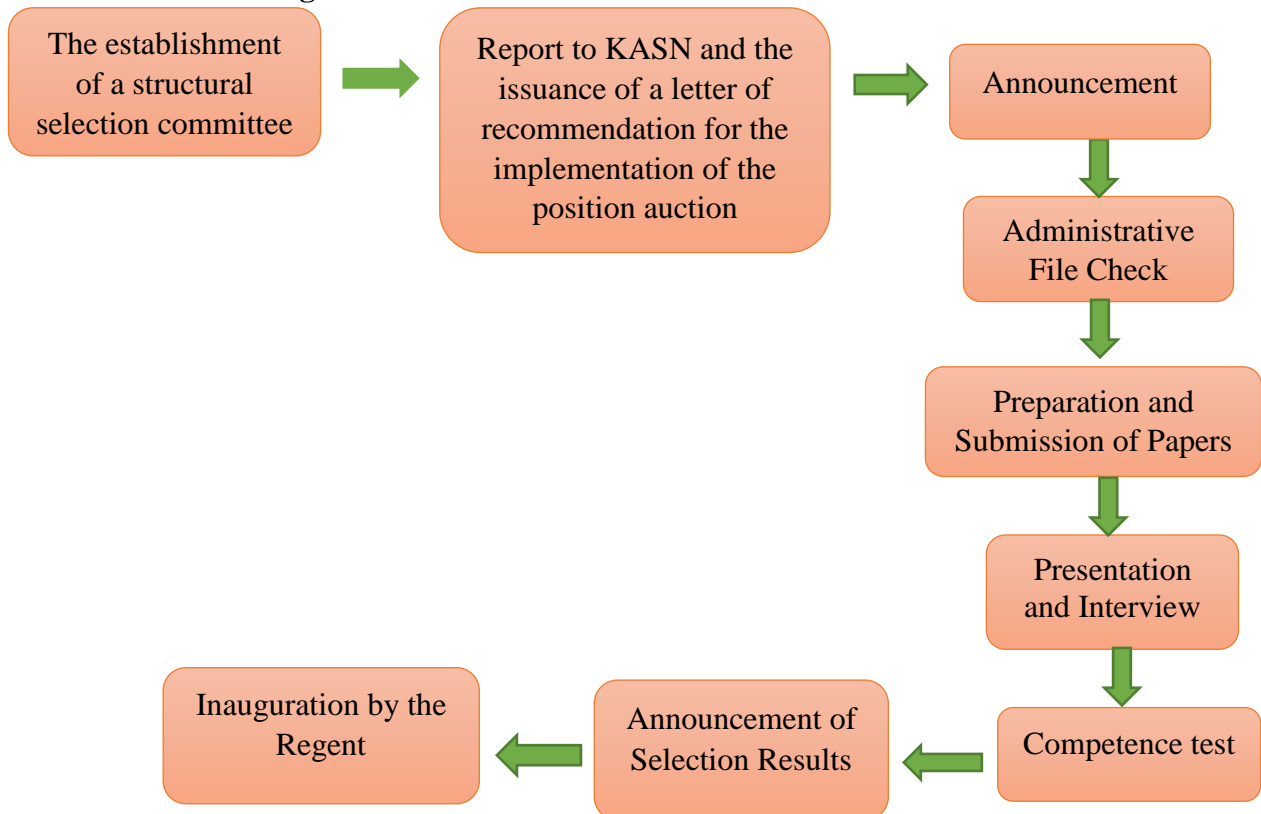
The establishment of a structural selection committee

Report to KASN and the issuance of a letter of recommendation for the implementation of the position auction

Announcement

Administrative File Check

Preparation and Submission of Papers

Presentation and Interview

Competence test

Announcement of Selection Results

Inauguration by the Regent